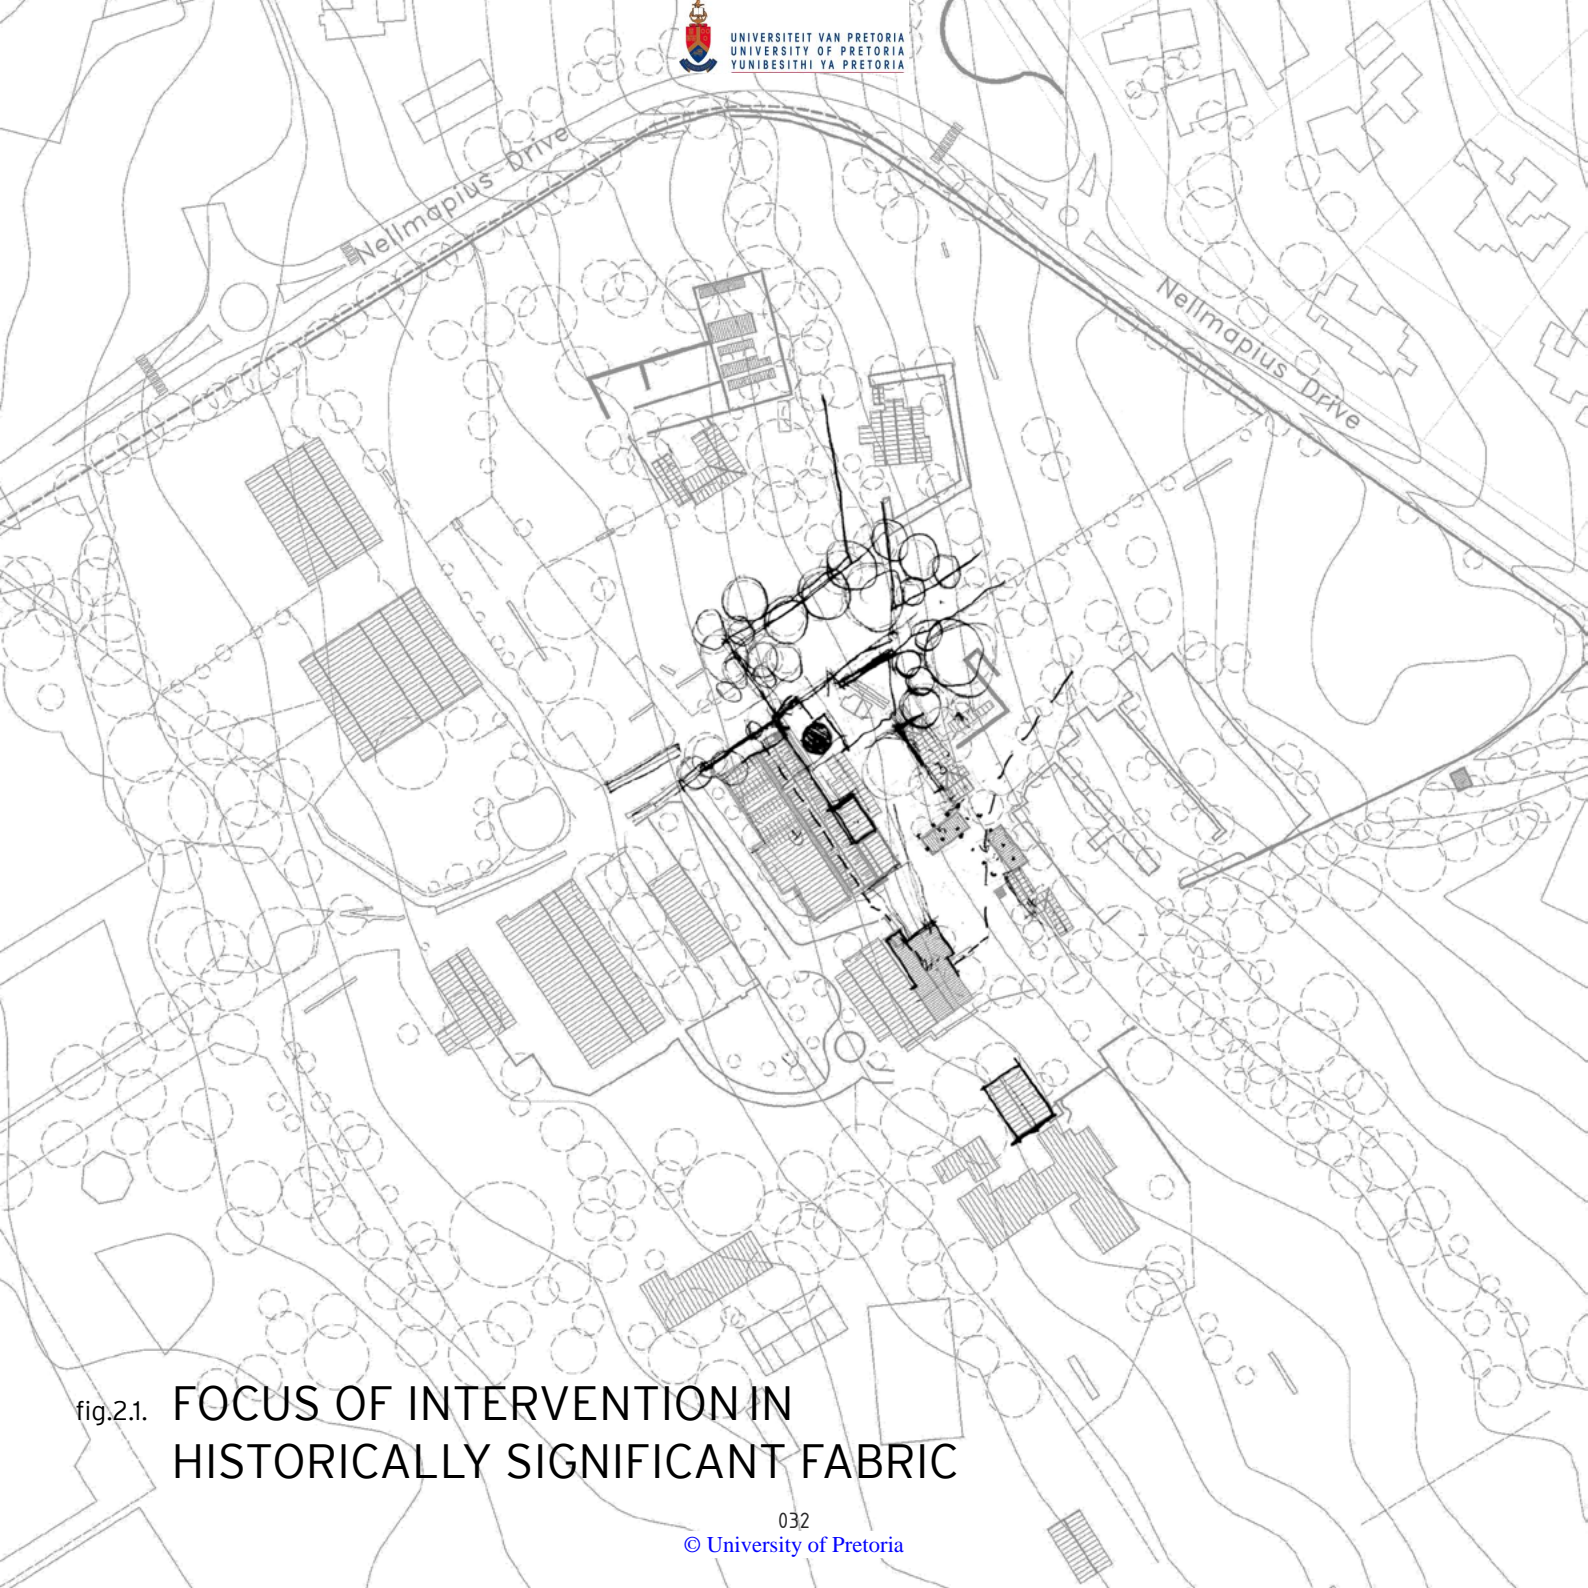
UNIVERSITEIT VAN PRETORIA
UNIVERSITY OF PRETORIA
YUNIBESITHI YA PRETORIA

Nellmapius Drive

Nellmapius Drive

fig.2.1. FOCUS OF INTERVENTION IN HISTORICALLY SIGNIFICANT FABRIC

032

© University of Pretoria